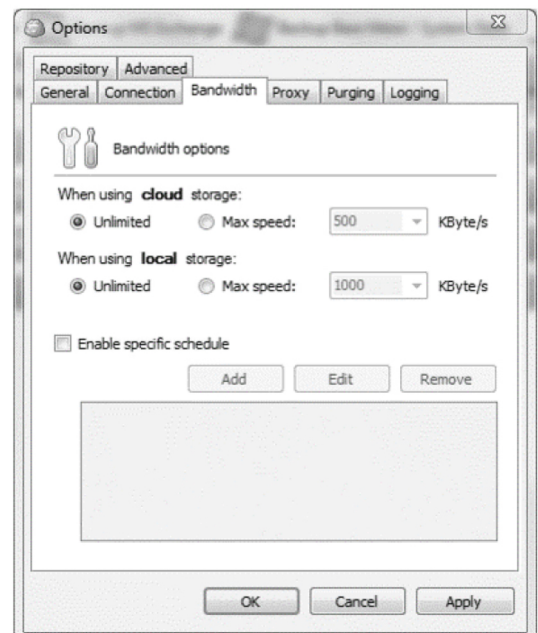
Options

Repository Advanced
General Connection Bandwidth Proxy Purging Logging

Bandwidth options

When using **cloud** storage:
Unlimited Max speed: 500 KByte/s

When using **local** storage:
Unlimited Max speed: 1000 KByte/s

Enable specific schedule

Add Edit Remove

OK Cancel Apply